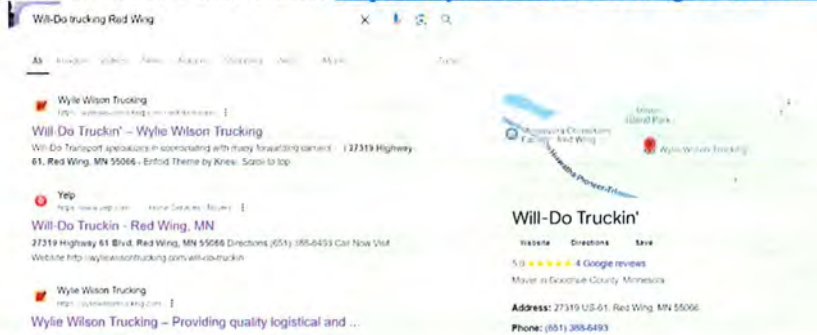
Will-Do trucking Red Wing

All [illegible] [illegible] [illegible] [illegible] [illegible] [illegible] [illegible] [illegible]

Wylie Wilson Trucking
https://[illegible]

Will-Do Truckin' – Wylie Wilson Trucking

Will-Do Transport specializes in coordinating with many forwarding carriers ... | 27319 Highway 61, Red Wing, MN 55066 · Enfold Theme by Kriesi · Scroll to top

Yelp
https://www.yelp.com › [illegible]

Will-Do Truckin - Red Wing, MN

27319 Highway 61 Blvd, Red Wing, MN 55066 Directions (651) 388-6493 Call Now Visit Website http://wyliewilsontrucking.com/will-do-truckin

Wylie Wilson Trucking
https://wyliewilsontrucking.com

Wylie Wilson Trucking – Providing quality logistical and ...

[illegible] Island Park
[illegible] Chocolate Factory Red Wing
Wylie Wilson Trucking
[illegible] Pioneer Trail

Will-Do Truckin'

Website Directions Save

5.0 ★★★★★ 4 Google reviews

Mover in Goodhue County, Minnesota

Address: 27319 US-61, Red Wing, MN 55066

Phone: (651) 388-6493